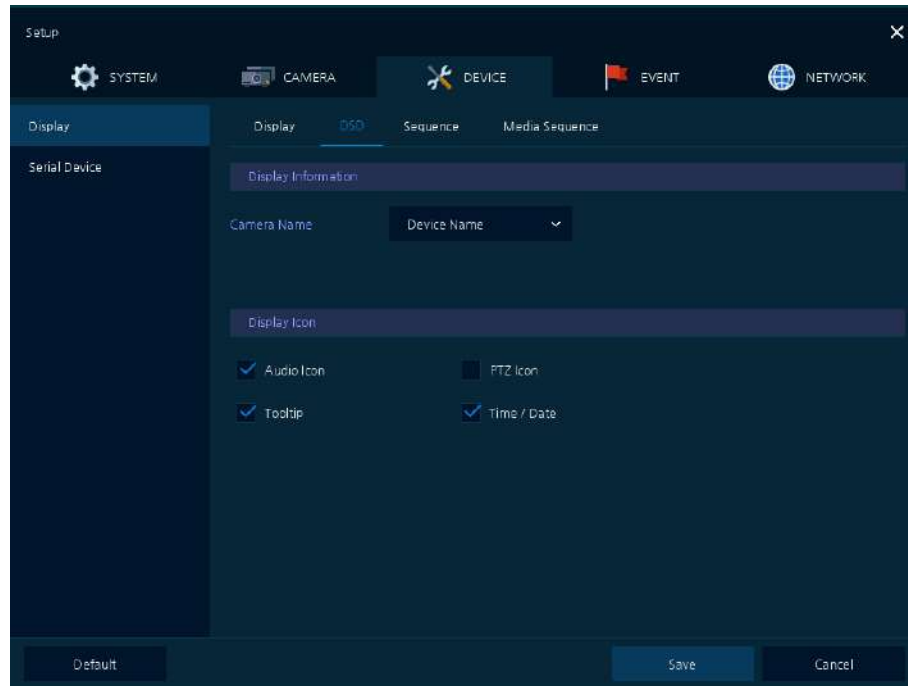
Setup

SYSTEM
CAMERA
DEVICE
EVENT
NETWORK

Display
Serial Device

Display
OSD
Sequence
Media Sequence

Display Information

Camera Name
Device Name

Display Icon

Audio Icon
PTZ Icon
Tooltip
Time / Date

Default
Save
Cancel